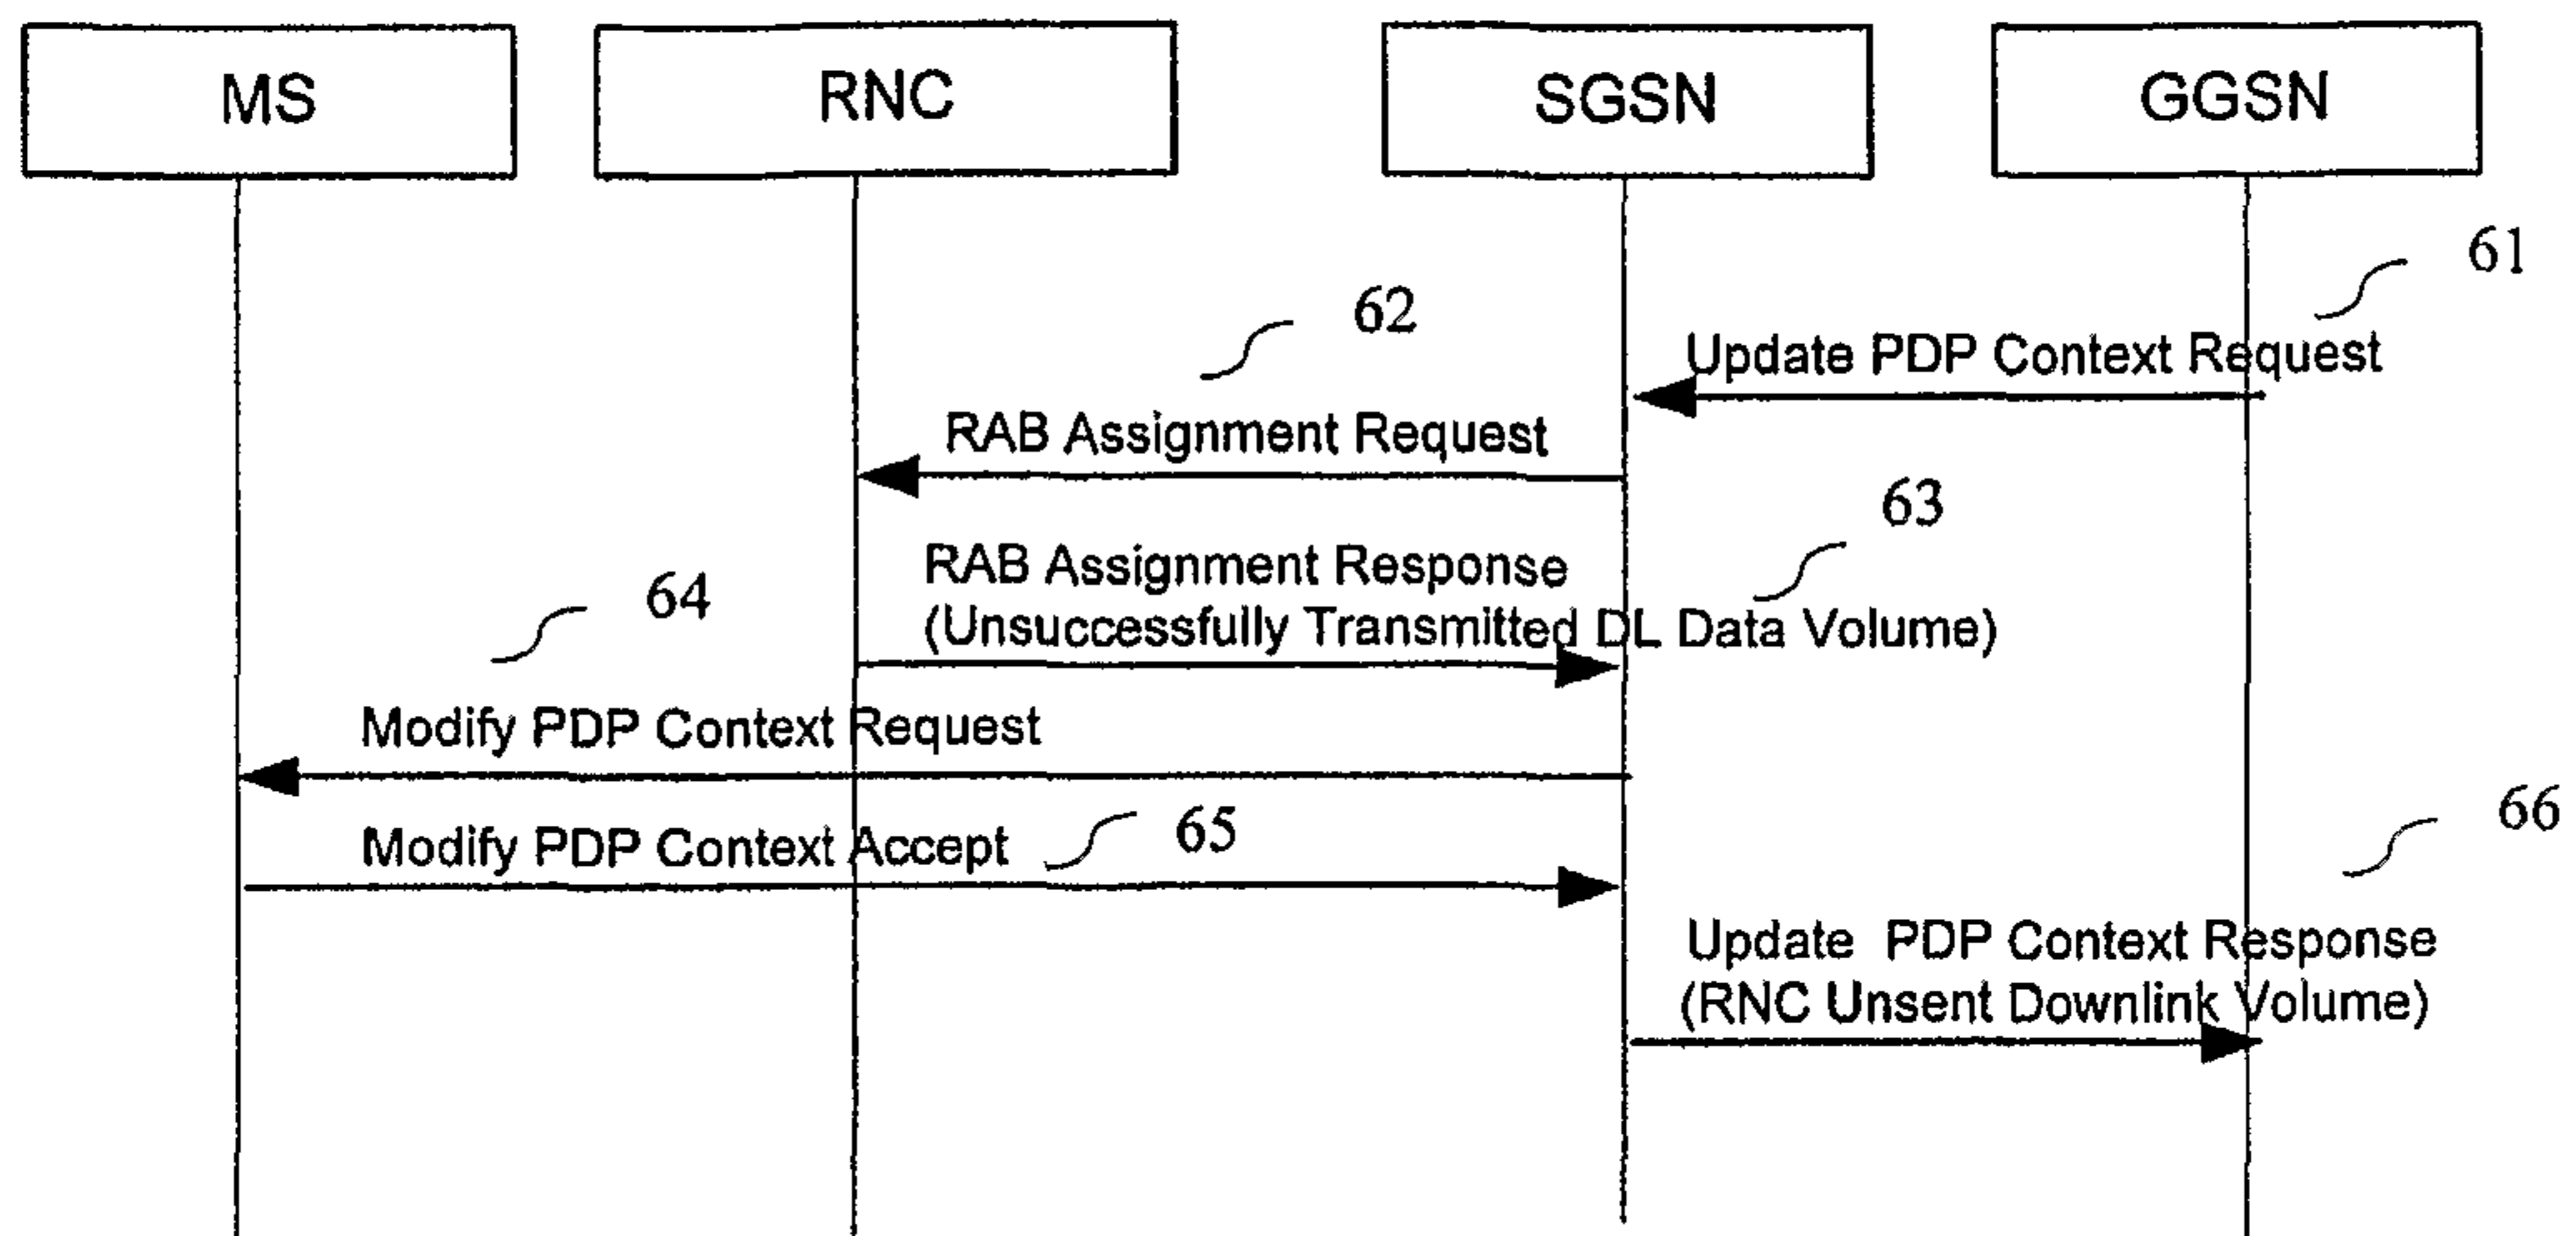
MS
RNC
SGSN
GGSN

61
Update PDP Context Request

62
RAB Assignment Request

63
RAB Assignment Response
(Unsuccessfully Transmitted DL Data Volume)

64
Modify PDP Context Request

65
Modify PDP Context Accept

66
Update PDP Context Response
(RNC Unsent Downlink Volume)